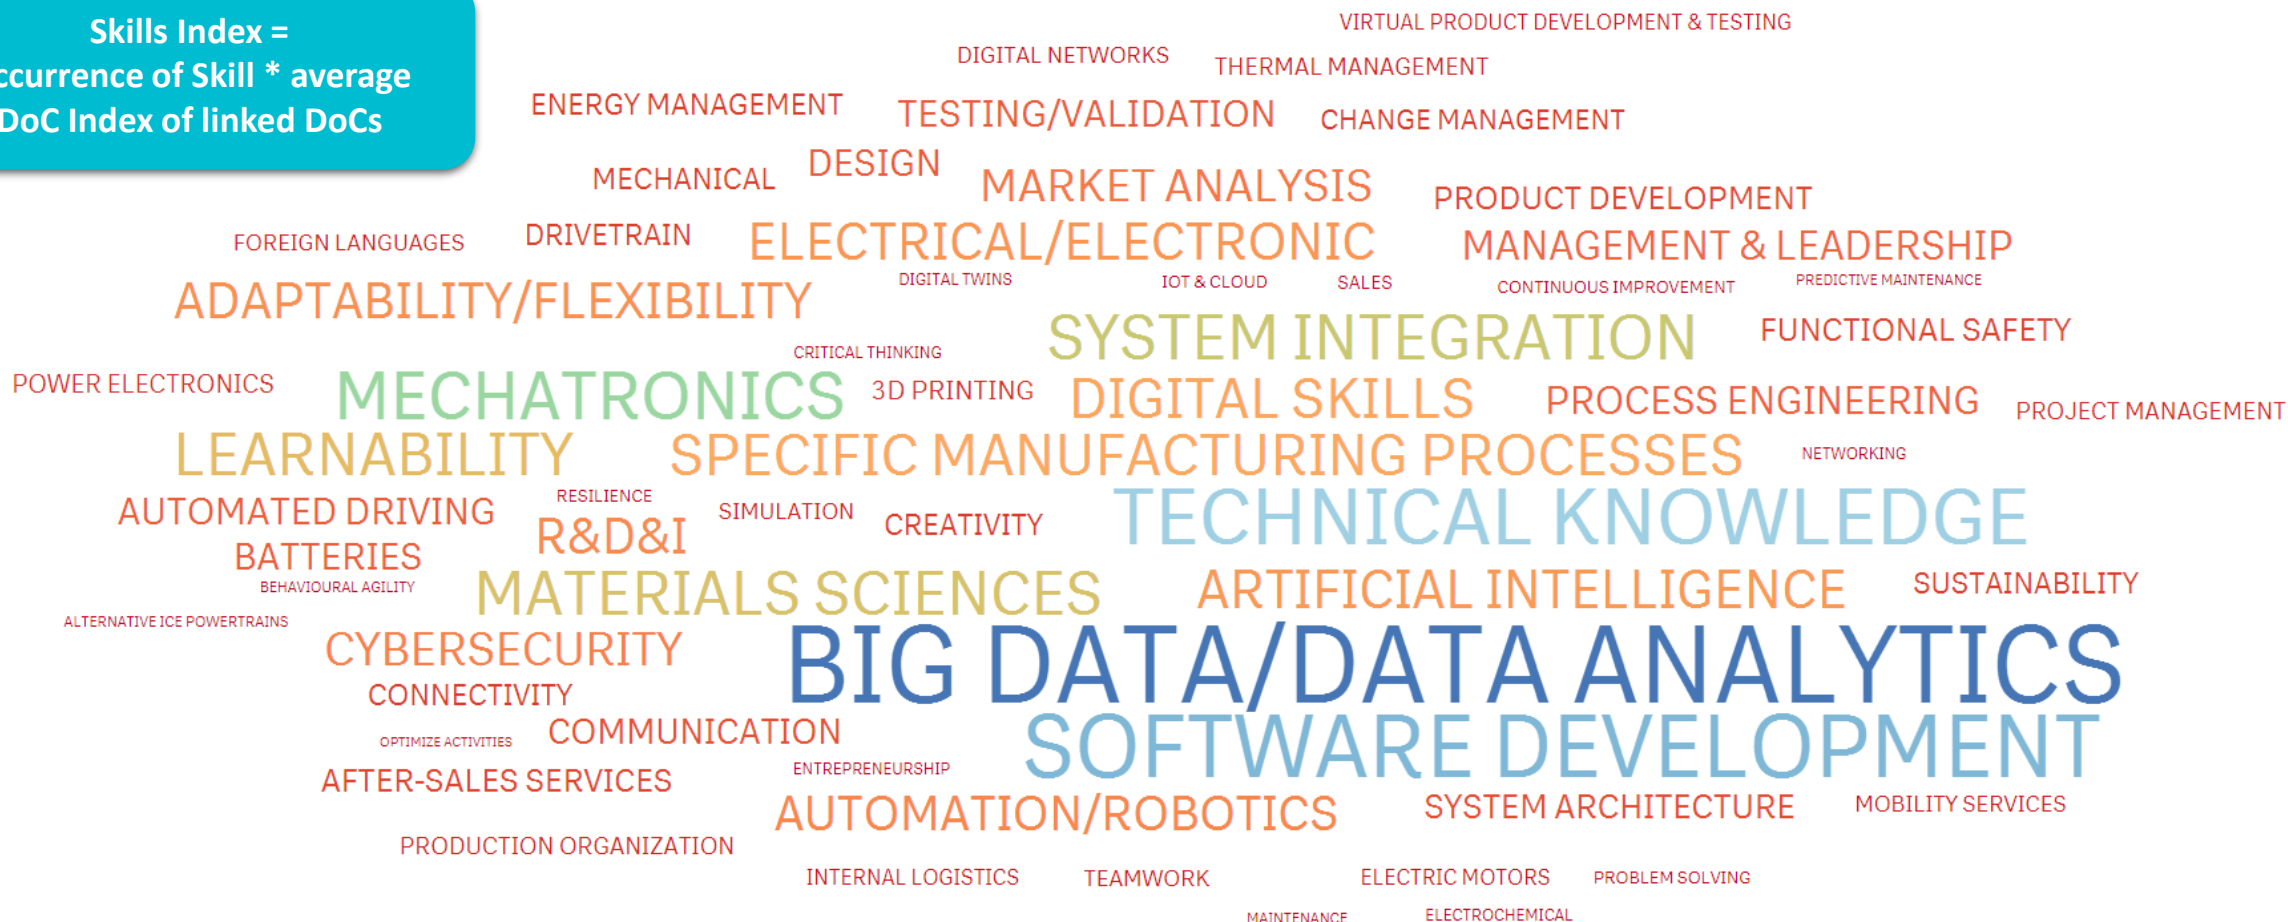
Skills Index =
ccurrence of Skill * average
DoC Index of linked DoCs

VIRTUAL PRODUCT DEVELOPMENT & TESTING
DIGITAL NETWORKS
THERMAL MANAGEMENT
ENERGY MANAGEMENT
TESTING/VALIDATION
CHANGE MANAGEMENT
MECHANICAL
DESIGN
MARKET ANALYSIS
PRODUCT DEVELOPMENT
FOREIGN LANGUAGES
DRIVETRAIN
ELECTRICAL/ELECTRONIC
MANAGEMENT & LEADERSHIP
DIGITAL TWINS
IOT & CLOUD
SALES
CONTINUOUS IMPROVEMENT
PREDICTIVE MAINTENANCE
ADAPTABILITY/FLEXIBILITY
SYSTEM INTEGRATION
FUNCTIONAL SAFETY
CRITICAL THINKING
POWER ELECTRONICS
MECHATRONICS
3D PRINTING
DIGITAL SKILLS
PROCESS ENGINEERING
PROJECT MANAGEMENT
LEARNABILITY
SPECIFIC MANUFACTURING PROCESSES
NETWORKING
RESILIENCE
AUTOMATED DRIVING
R&D&I
SIMULATION
CREATIVITY
TECHNICAL KNOWLEDGE
BATTERIES
BEHAVIOURAL AGILITY
MATERIALS SCIENCES
ARTIFICIAL INTELLIGENCE
SUSTAINABILITY
ALTERNATIVE ICE POWERTRAINS
CYBERSECURITY
BIG DATA/DATA ANALYTICS
CONNECTIVITY
OPTIMIZE ACTIVITIES
COMMUNICATION
SOFTWARE DEVELOPMENT
AFTER-SALES SERVICES
ENTREPRENEURSHIP
AUTOMATION/ROBOTICS
SYSTEM ARCHITECTURE
MOBILITY SERVICES
PRODUCTION ORGANIZATION
INTERNAL LOGISTICS
TEAMWORK
ELECTRIC MOTORS
PROBLEM SOLVING
MAINTENANCE
ELECTROCHEMICAL